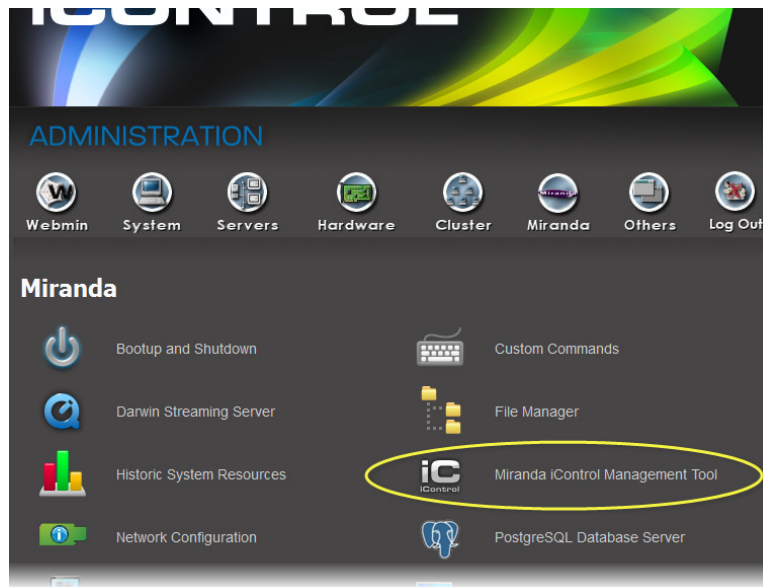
iCONTROL

ADMINISTRATION

Webmin System Servers Hardware Cluster Miranda Others Log Out

Miranda

Bootup and Shutdown

Custom Commands

Darwin Streaming Server

File Manager

Historic System Resources

iC iControl

Miranda iControl Management Tool

Network Configuration

PostgreSQL Database Server